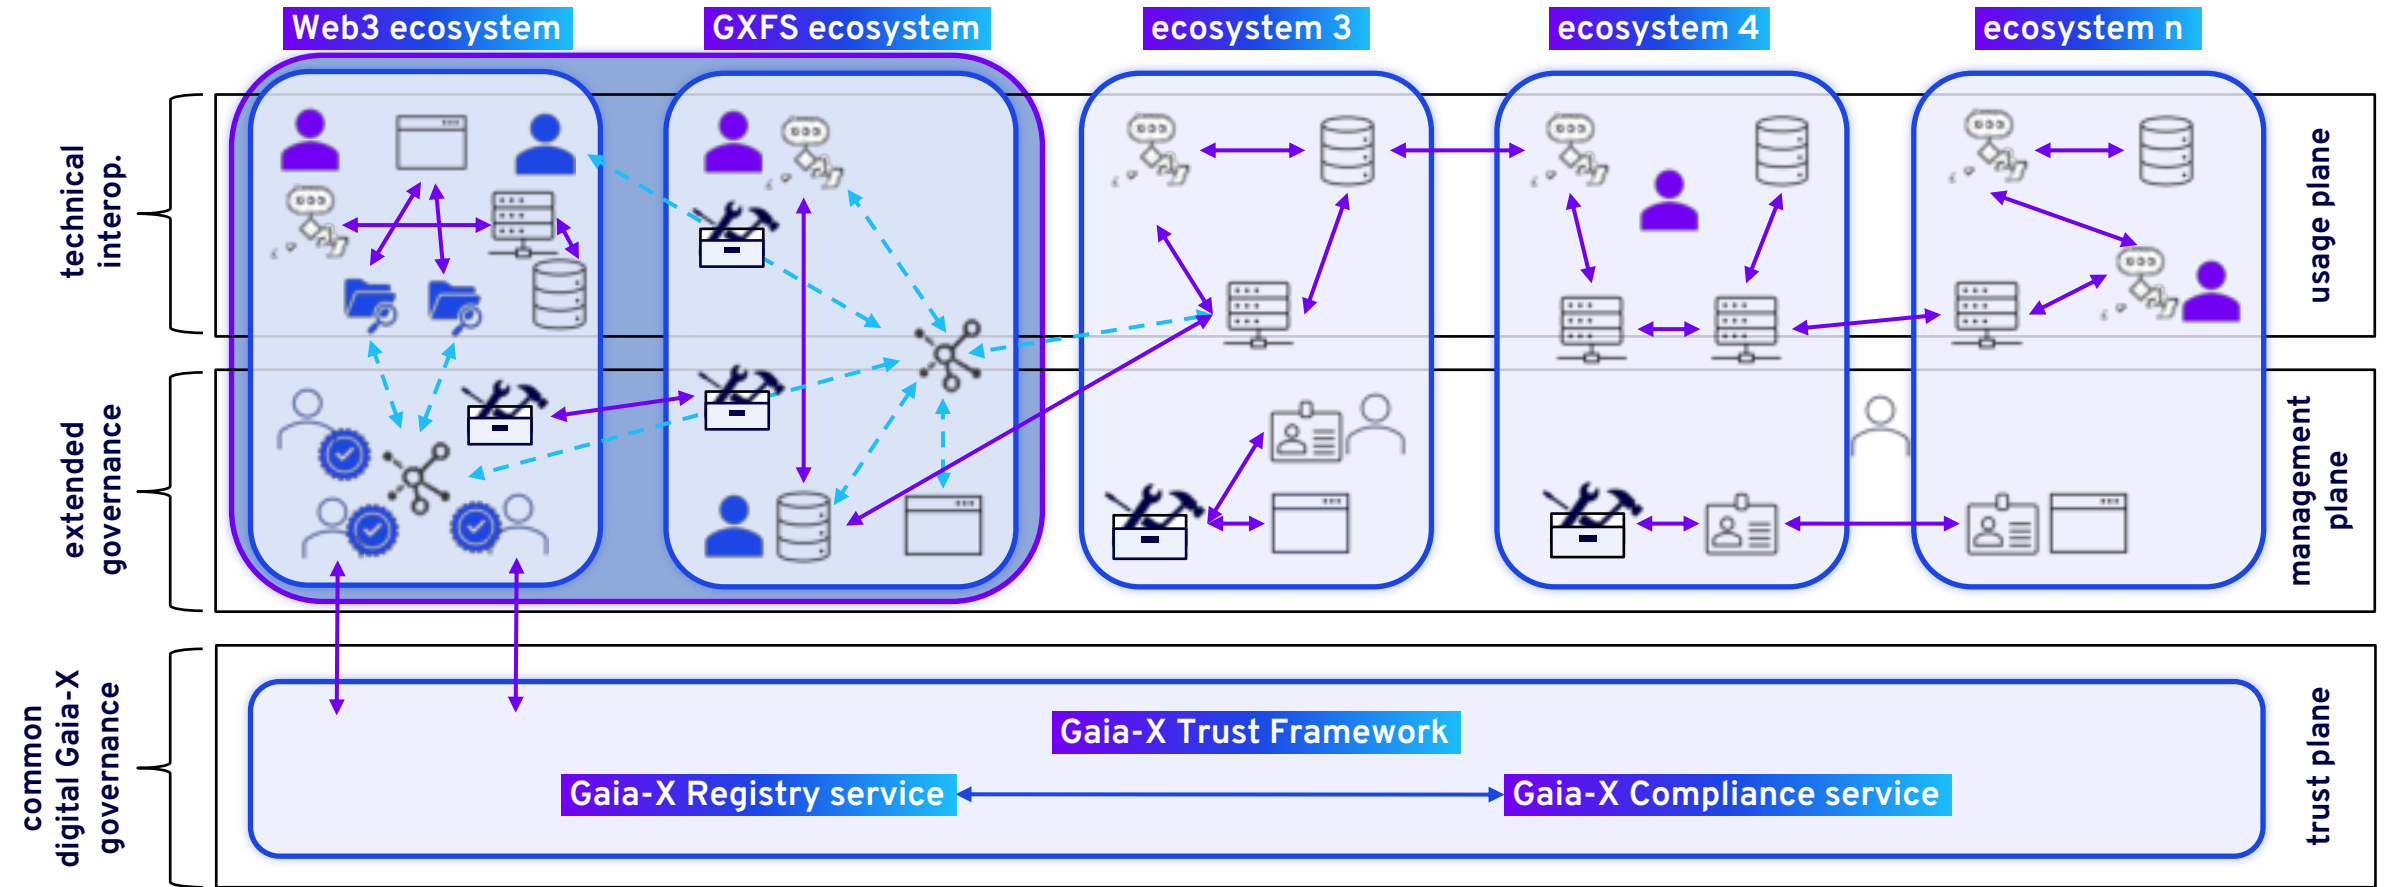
Web3 ecosystem

GXFS ecosystem

ecosystem 3

ecosystem 4

ecosystem n

technical interop.

extended governance

common digital Gaia-X governance

usage plane

management plane

trust plane

Gaia-X Trust Framework

Gaia-X Registry service

Gaia-X Compliance service